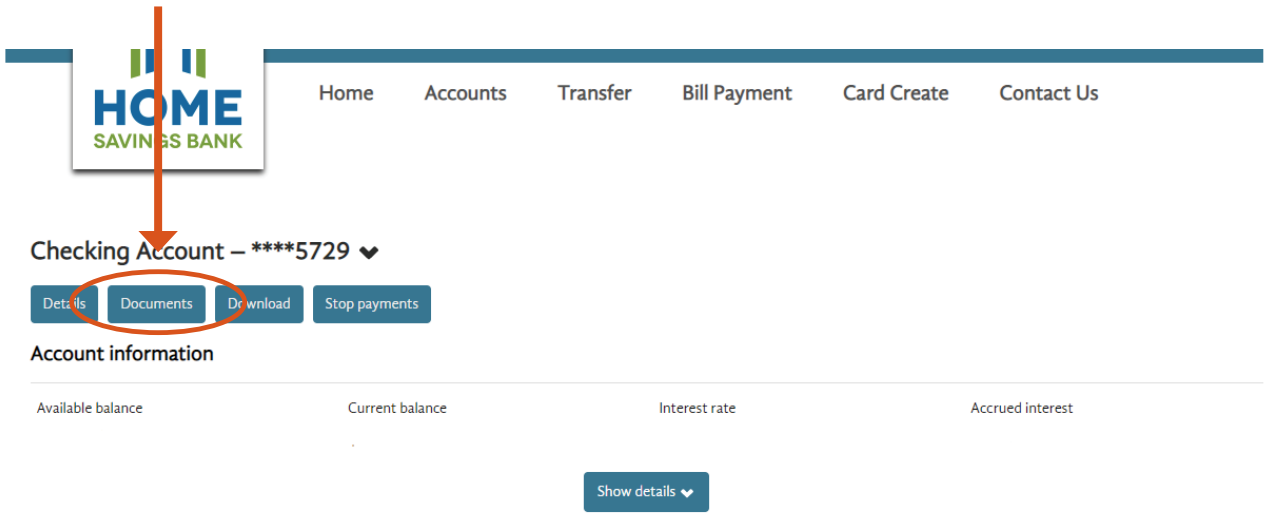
HOME
SAVINGS BANK

Home Accounts Transfer Bill Payment Card Create Contact Us

Checking Account – ****5729

Details Documents Download Stop payments

Account information

| Available balance | Current balance | Interest rate | Accrued interest |
|---|---|---|---|

Show details